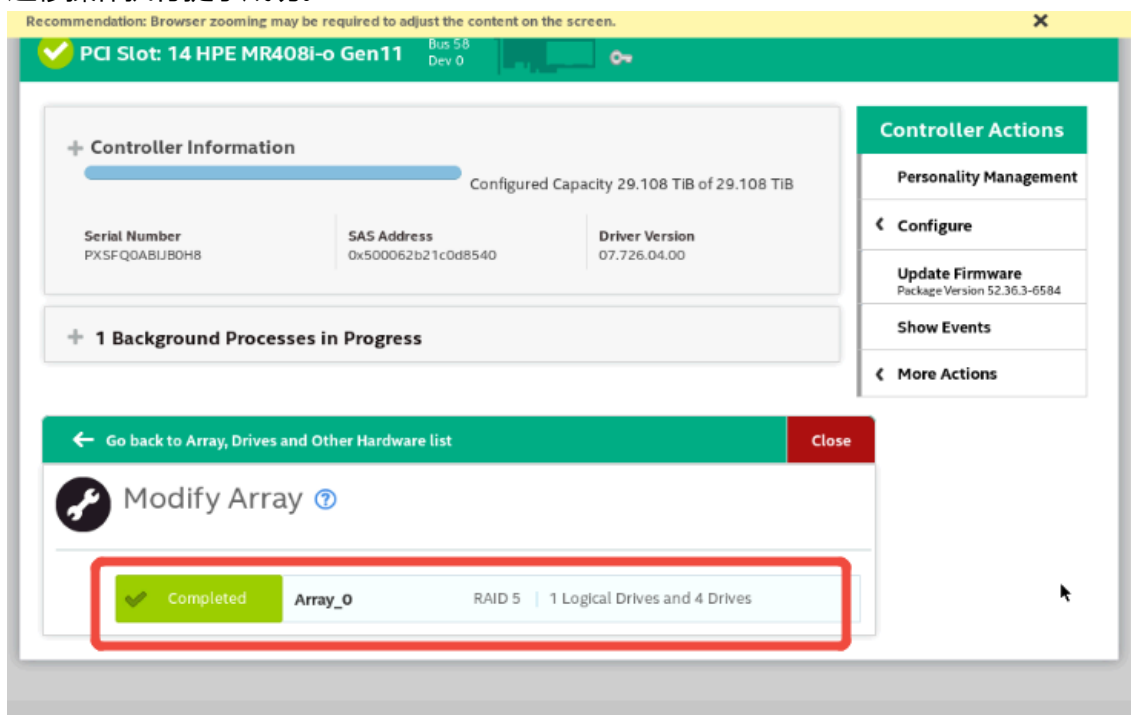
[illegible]

Recommendation: Browser zooming may be required to adjust the content on the screen.

×

PCI Slot: 14 HPE MR408i-o Gen11

Bus 58
Dev 0

Controller Information

Configured Capacity 29.108 TiB of 29.108 TiB

Serial Number
PXSFQ0ABIJB0H8

SAS Address
0x500062b21c0d8540

Driver Version
07.726.04.00

1 Background Processes in Progress

Controller Actions

Personality Management

Configure

Update Firmware
Package Version 52.36.3-6584

Show Events

More Actions

Go back to Array, Drives and Other Hardware list

Close

Modify Array

Completed

Array_0

RAID 5

1 Logical Drives and 4 Drives